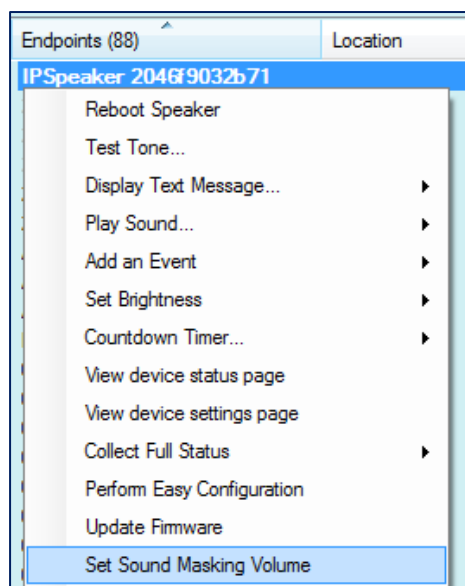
| Endpoints (88) | Location |
|---|---|

IPSpeaker 2046f9032b71

Reboot Speaker
Test Tone...
Display Text Message...
Play Sound...
Add an Event
Set Brightness
Countdown Timer...
View device status page
View device settings page
Collect Full Status
Perform Easy Configuration
Update Firmware
Set Sound Masking Volume